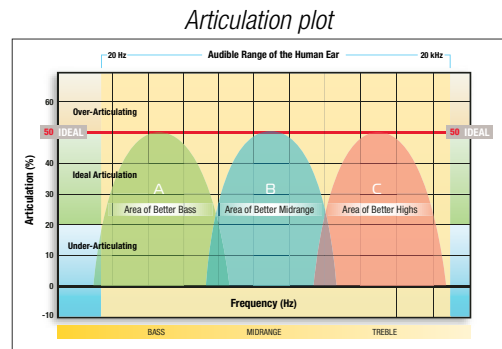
Articulation plot

20 Hz
Audible Range of the Human Ear
20 kHz

60
50
40
30
20
10
0
-10

Articulation (%)

Over-Articulating
50 IDEAL
50 IDEAL
Ideal Articulation
Under-Articulating

A
Area of Better Bass
B
Area of Better Midrange
C
Area of Better Highs

Frequency (Hz)

BASS
MIDRANGE
TREBLE